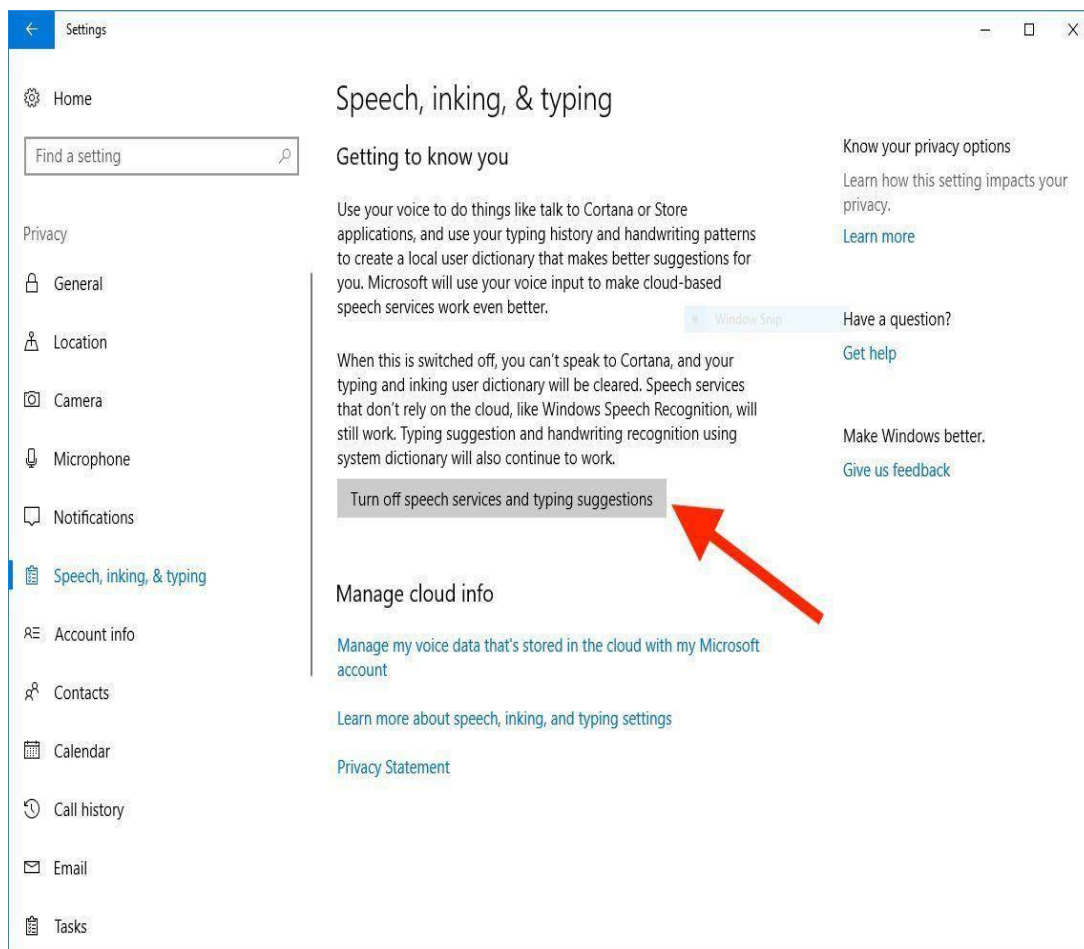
Settings

Home

Find a setting

Privacy

General

Location

Camera

Microphone

Notifications

Speech, inking, & typing

Account info

Contacts

Calendar

Call history

Email

Tasks

Speech, inking, & typing

Getting to know you

Use your voice to do things like talk to Cortana or Store applications, and use your typing history and handwriting patterns to create a local user dictionary that makes better suggestions for you. Microsoft will use your voice input to make cloud-based speech services work even better.

Window Snip

When this is switched off, you can't speak to Cortana, and your typing and inking user dictionary will be cleared. Speech services that don't rely on the cloud, like Windows Speech Recognition, will still work. Typing suggestion and handwriting recognition using system dictionary will also continue to work.

Turn off speech services and typing suggestions

Manage cloud info

Manage my voice data that's stored in the cloud with my Microsoft account

Learn more about speech, inking, and typing settings

Privacy Statement

Know your privacy options

Learn how this setting impacts your privacy.

Learn more

Have a question?

Get help

Make Windows better.

Give us feedback